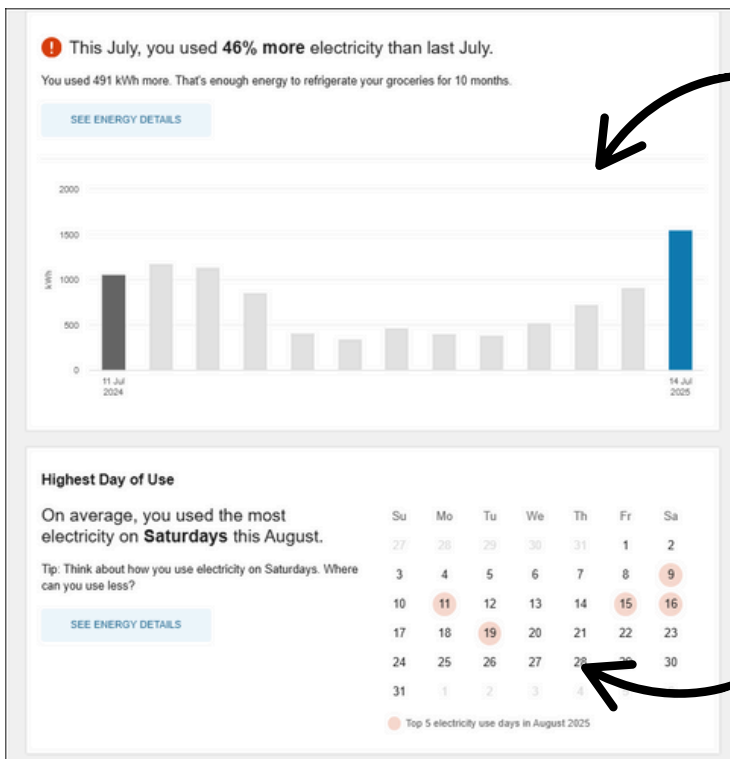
This July, you used **46% more** electricity than last July.

You used 491 kWh more. That's enough energy to refrigerate your groceries for 10 months.

SEE ENERGY DETAILS

2000
1500
1000
500
0
kWh
11 Jul 2024
14 Jul 2025

Highest Day of Use

On average, you used the most electricity on **Saturdays** this August.

Tip: Think about how you use electricity on Saturdays. Where can you use less?

SEE ENERGY DETAILS

| Su | Mo | Tu | We | Th | Fr | Sa |
|---|---|---|---|---|---|---|
| 27 | 28 | 29 | 30 | 31 | 1 | 2 |
| 3 | 4 | 5 | 6 | 7 | 8 | 9 |
| 10 | 11 | 12 | 13 | 14 | 15 | 16 |
| 17 | 18 | 19 | 20 | 21 | 22 | 23 |
| 24 | 25 | 26 | 27 | 28 | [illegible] | 30 |
| 31 | 1 | 2 | 3 | 4 | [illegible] | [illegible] |

Top 5 electricity use days in August 2025